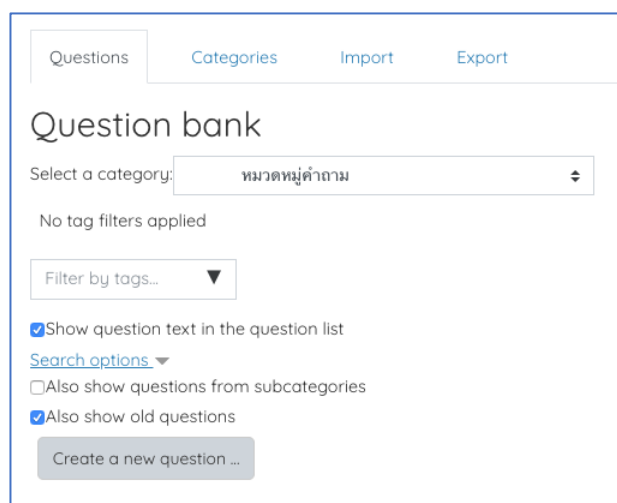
Questions Categories Import Export

Question bank

Select a category: หมวดหมู่คำถาม

No tag filters applied

Filter by tags...

Show question text in the question list

Search options

Also show questions from subcategories

Also show old questions

Create a new question ...